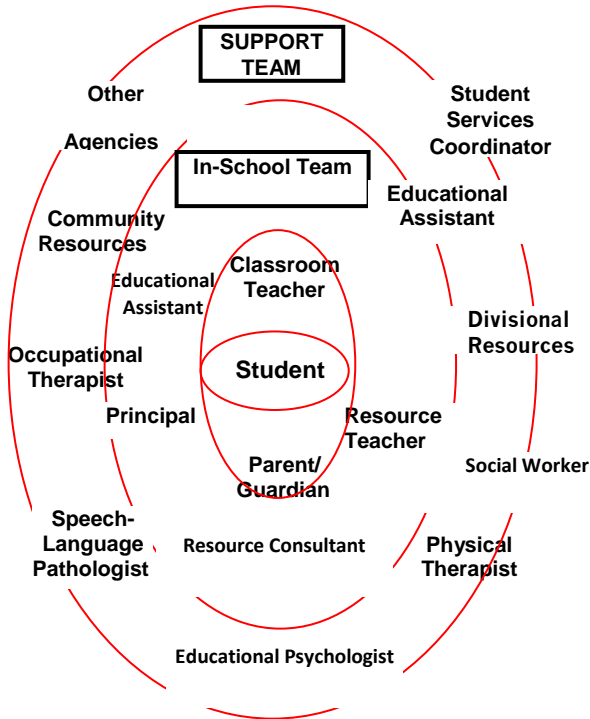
SUPPORT TEAM

Other

Agencies

Student Services Coordinator

In-School Team

Educational Assistant

Community Resources

Classroom Teacher

Educational Assistant

Divisional Resources

Occupational Therapist

Student

Principal

Resource Teacher

Parent/ Guardian

Social Worker

Speech-Language Pathologist

Resource Consultant

Physical Therapist

Educational Psychologist